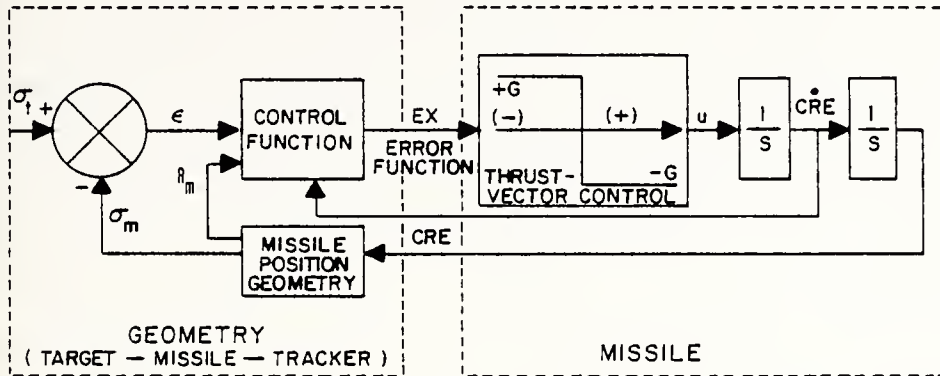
$\sigma_t$ +

$\epsilon$

CONTROL FUNCTION

EX

ERROR FUNCTION

+G

(−)

(+)

THRUST-VECTOR CONTROL

−G

u

$\frac{1}{S}$

$\dot{CRE}$

$\frac{1}{S}$

$R_m$

−

$\sigma_m$

MISSILE POSITION GEOMETRY

CRE

GEOMETRY
( TARGET — MISSILE — TRACKER )

MISSILE